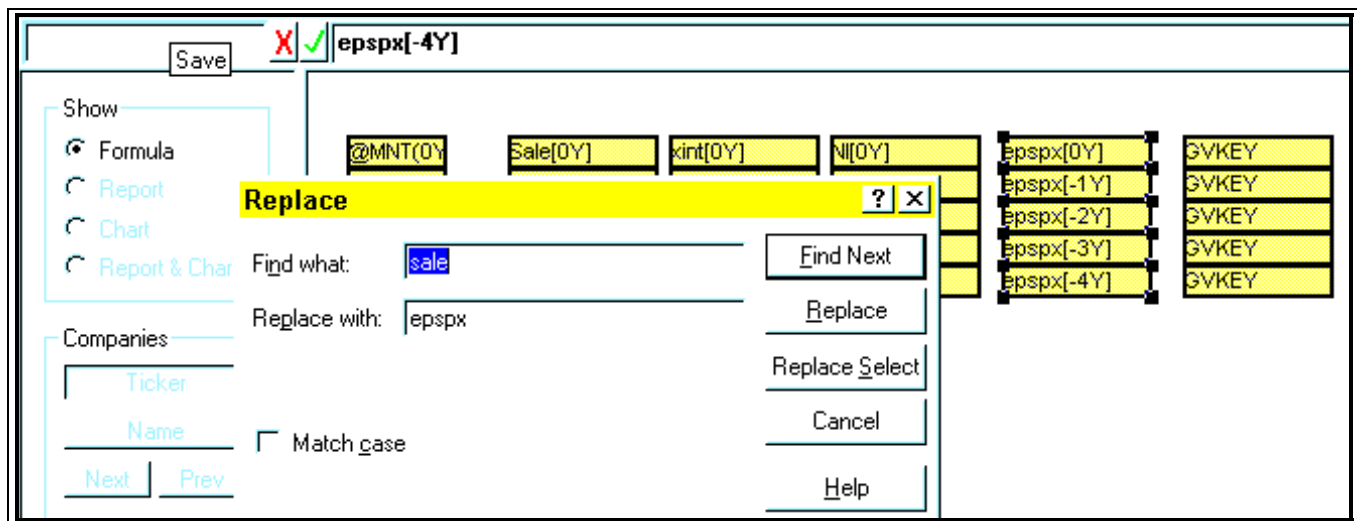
Save X ✓ epspx[-4Y]

Show
Formula
Report
Chart
Report & Char

Companies
Ticker
Name
Next Prev

@MNT(0Y Sale[0Y] xint[0Y] NI[0Y] epspx[0Y] GVKEY
epspx[-1Y] GVKEY
epspx[-2Y] GVKEY
epspx[-3Y] GVKEY
epspx[-4Y] GVKEY

Replace ? X
Find what: sale
Replace with: epspx
Match case
Find Next
Replace
Replace Select
Cancel
Help